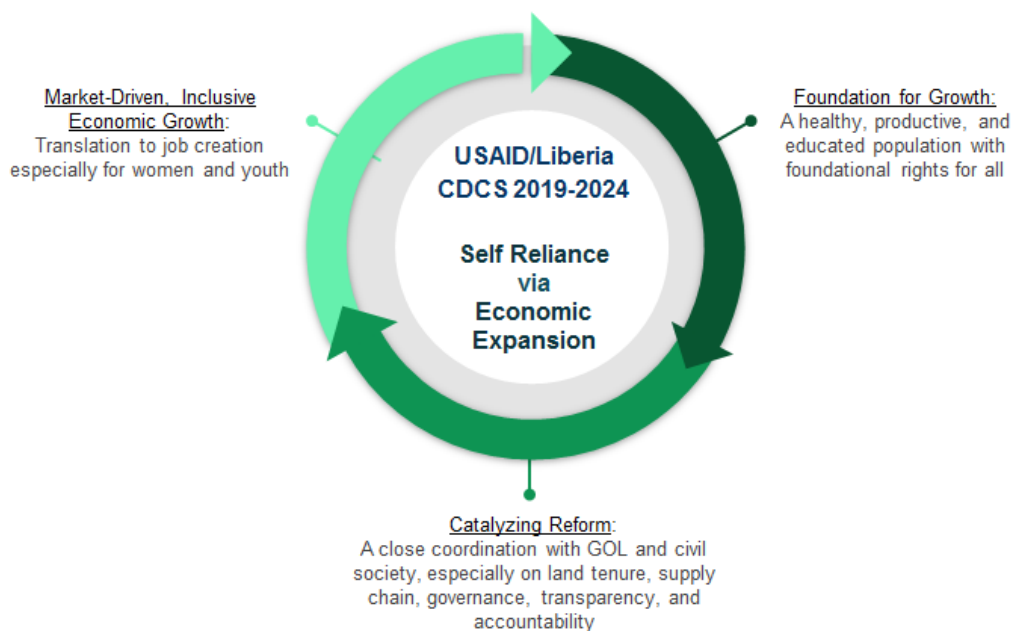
Market-Driven, Inclusive Economic Growth: Translation to job creation especially for women and youth

USAID/Liberia CDCS 2019-2024

Self Reliance via Economic Expansion

Foundation for Growth: A healthy, productive, and educated population with foundational rights for all

Catalyzing Reform: A close coordination with GOL and civil society, especially on land tenure, supply chain, governance, transparency, and accountability